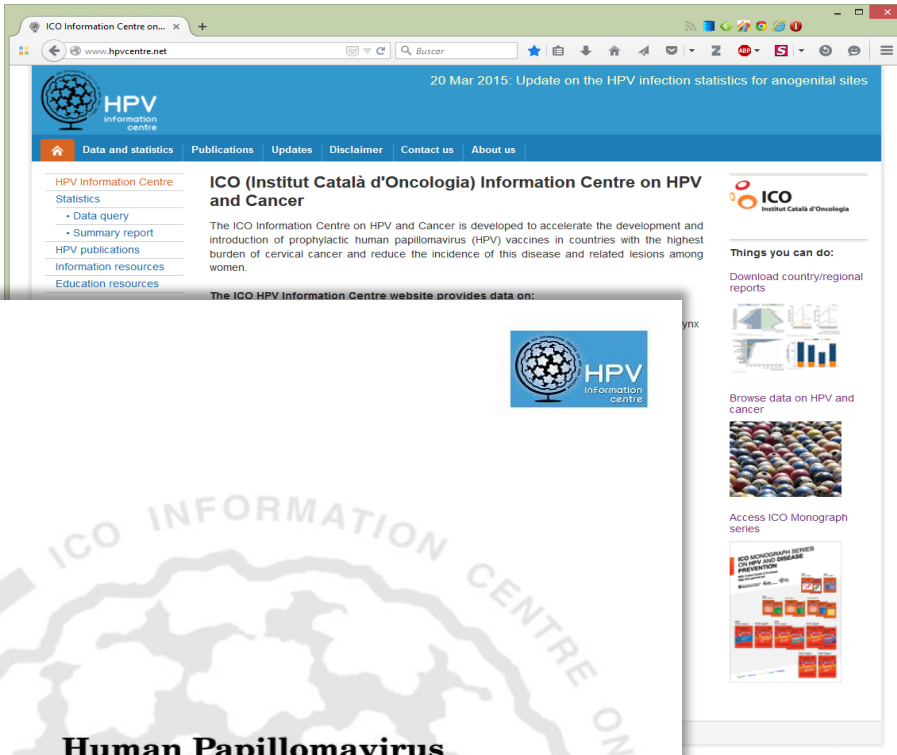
ICO Information Centre on... ×

www.hpvcentre.net

Buscar

HPV information centre

20 Mar 2015: Update on the HPV infection statistics for anogenital sites

Data and statistics | Publications | Updates | Disclaimer | Contact us | About us

HPV Information Centre
Statistics
• Data query
• Summary report
HPV publications
Information resources
Education resources

ICO (Institut Català d'Oncologia) Information Centre on HPV and Cancer

The ICO Information Centre on HPV and Cancer is developed to accelerate the development and introduction of prophylactic human papillomavirus (HPV) vaccines in countries with the highest burden of cervical cancer and reduce the incidence of this disease and related lesions among women.

The ICO HPV Information Centre website provides data on:

ynx

ICO Institut Català d'Oncologia

Things you can do:

Download country/regional reports

Browse data on HPV and cancer

Access ICO Monograph series

ICO MONOGRAPH SERIES ON HPV AND DISEASE PREVENTION

HPV information centre

ICO INFORMATION CENTRE ON

Human Papillomavirus